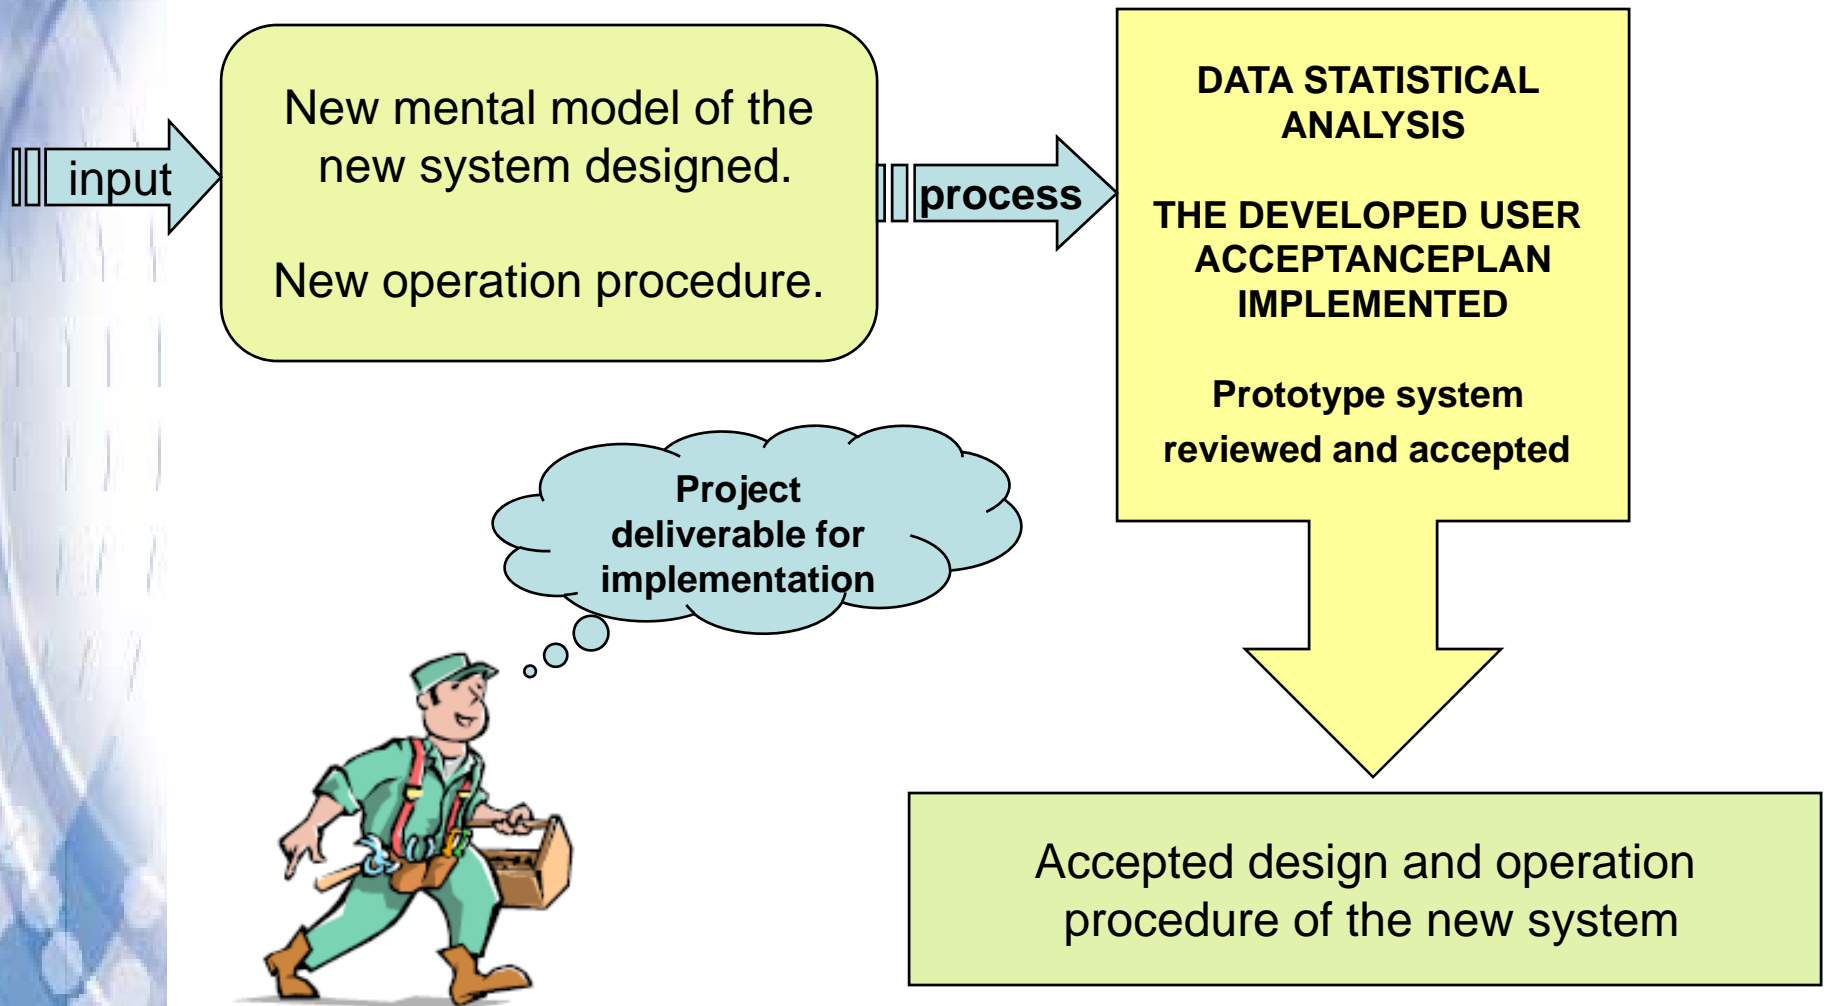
input

New mental model of the new system designed.

New operation procedure.

process

DATA STATISTICAL ANALYSIS

THE DEVELOPED USER ACCEPTANCEPLAN IMPLEMENTED

Prototype system reviewed and accepted

Project deliverable for implementation

Accepted design and operation procedure of the new system